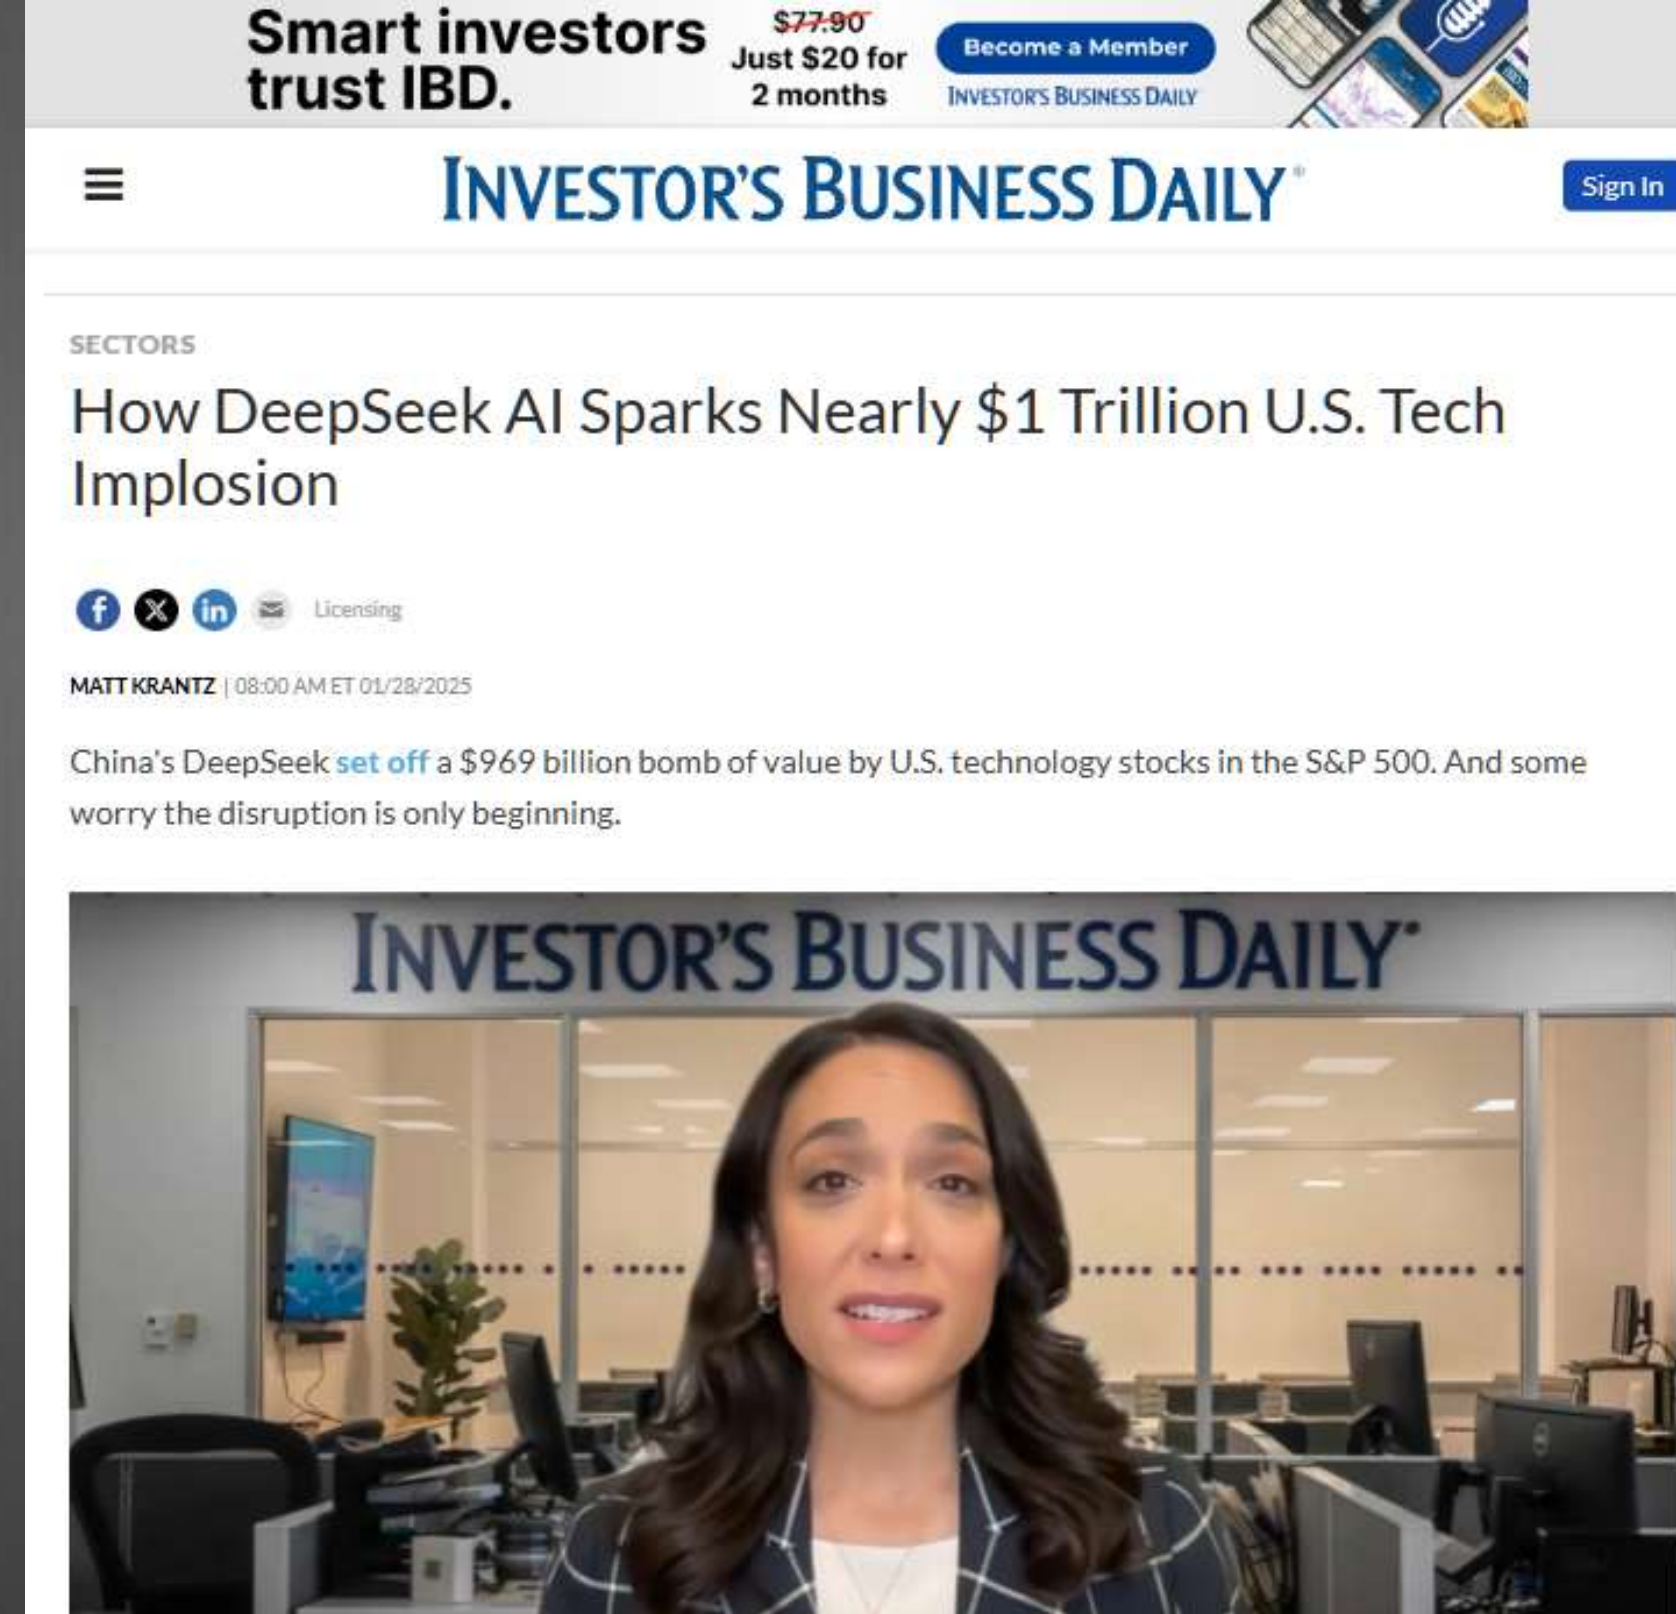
Smart investors trust IBD.

$77.90
Just $20 for 2 months

Become a Member

INVESTOR'S BUSINESS DAILY

INVESTOR'S BUSINESS DAILY

Sign In

SECTORS

How DeepSeek AI Sparks Nearly $1 Trillion U.S. Tech Implosion

Licensing

MATT KRANTZ | 08:00 AM ET 01/28/2025

China's DeepSeek set off a $969 billion bomb of value by U.S. technology stocks in the S&P 500. And some worry the disruption is only beginning.

INVESTOR'S BUSINESS DAILY